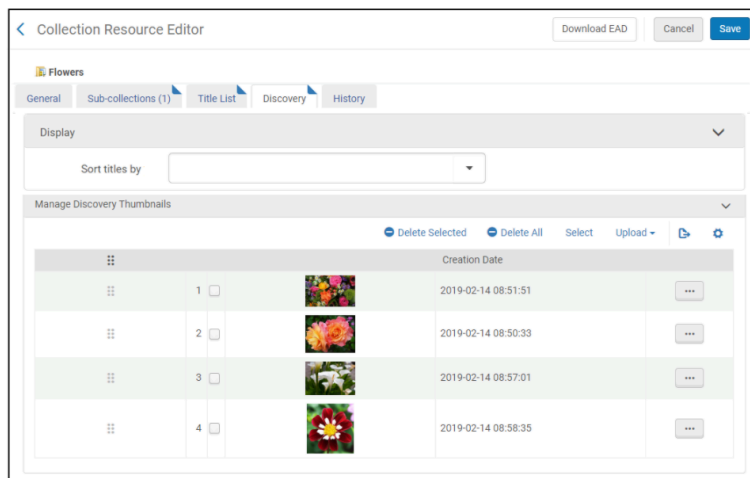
Collection Resource Editor

Download EAD Cancel Save

Flowers

General Sub-collections (1) Title List Discovery History

Display

Sort titles by

Manage Discovery Thumbnails

Delete Selected Delete All Select Upload

| | | | Creation Date | |
|---|---|---|---|---|
| | 1 | | 2019-02-14 08:51:51 | ••• |
| | 2 | | 2019-02-14 08:50:33 | ••• |
| | 3 | | 2019-02-14 08:57:01 | ••• |
| | 4 | | 2019-02-14 08:58:35 | ••• |